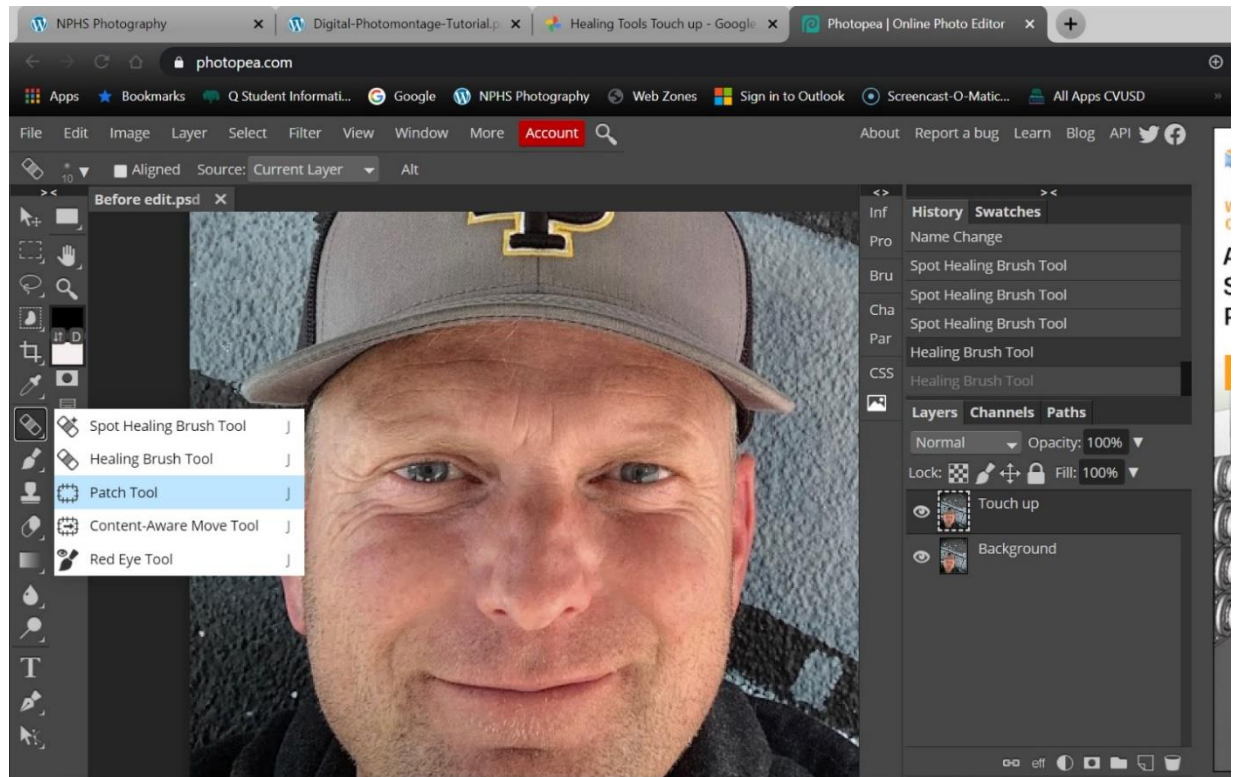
NPHS Photography ×
Digital-Photomontage-Tutorial.p ×
Healing Tools Touch up - Google ×
Photopea | Online Photo Editor ×
+

photopea.com

Apps  Bookmarks  Q Student Informati...  Google  NPHS Photography  Web Zones  Sign in to Outlook  Screencast-O-Matic...  All Apps CVUSD

File  Edit  Image  Layer  Select  Filter  View  Window  More  Account

About  Report a bug  Learn  Blog  API

10  Aligned  Source: Current Layer  Alt

Before edit.psd ×

Spot Healing Brush Tool J
Healing Brush Tool J
Patch Tool J
Content-Aware Move Tool J
Red Eye Tool J

Inf
Pro
Bru
Cha
Par
CSS

History  Swatches
Name Change
Spot Healing Brush Tool
Spot Healing Brush Tool
Spot Healing Brush Tool
Healing Brush Tool
Healing Brush Tool

Layers  Channels  Paths
Normal  Opacity: 100%
Lock:  Fill: 100%
Touch up
Background

eff